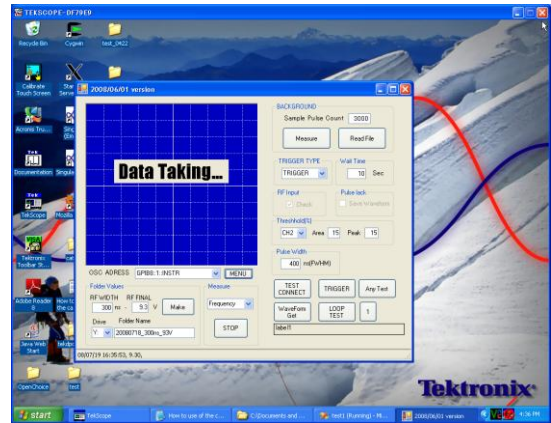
TEKSCOPE-DF79E9

Recycle Bin
Cygwin
test_0422
Calibrate Touch Screen
Star Serve
Acronis Tru...
Documentation
Singl
TekScope
Mozilla
Tektronix Toolbar St...
Adobe Reader 8
How to the ca
Java Web Start
teldp
OpenChoice
test

2008/06/01 version

Data Taking...

OSC ADRESS GPIB0::1::INSTR MENU
Folder Values
RF WIDTH 300 ns
RF FINAL -9.3 V
Make
Date Y
Folder Name 20080718_300ns_93V
Measure
Frequency
STOP

BACKGROUND
Sample Pulse Count 3000
Measure
Read File
TRIGGER TYPE TRIGGER
Wait Time 10 Sec
RF Input
Check
Pulse lack
Save Waveform
Threshold(V)
CH2 Area 15 Peak 15
Pulse Width
400 ns(FWHM)
TEST CONNECT
TRIGGER
Any Test
WaveForm Get
LOOP TEST
1
label1

2008/07/19 16:35:03, 9:30,

Tektronix

start
TekScope
How to use of the c...
C:\Documents and ...
test1 (Running) - Mi...
2008/06/01 version
4:36 PM